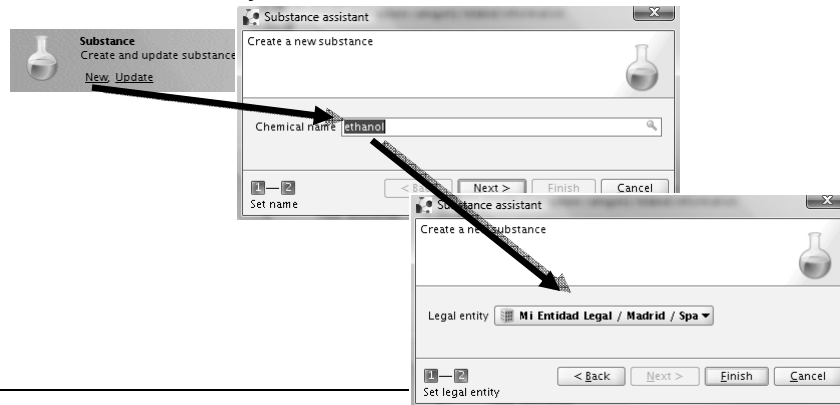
Substance
Create and update substance
New, Update

Substance assistant
Create a new substance

Chemical name ethanol

1 — 2
Set name

< Back Next > Finish Cancel

Substance assistant
Create a new substance

Legal entity Mi Entidad Legal / Madrid / Spa

1 — 2
Set legal entity

< Back Next > Finish Cancel